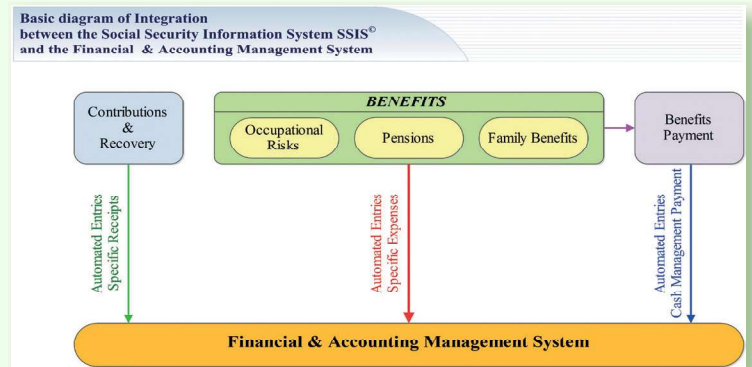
Basic diagram of Integration between the Social Security Information System SSIS© and the Financial & Accounting Management System

Contributions & Recovery

BENEFITS

Occupational Risks

Pensions

Family Benefits

Benefits Payment

Automated Entries Specific Receipts

Automated Entries Specific Expenses

Automated Entries Cash Management Payment

Financial & Accounting Management System